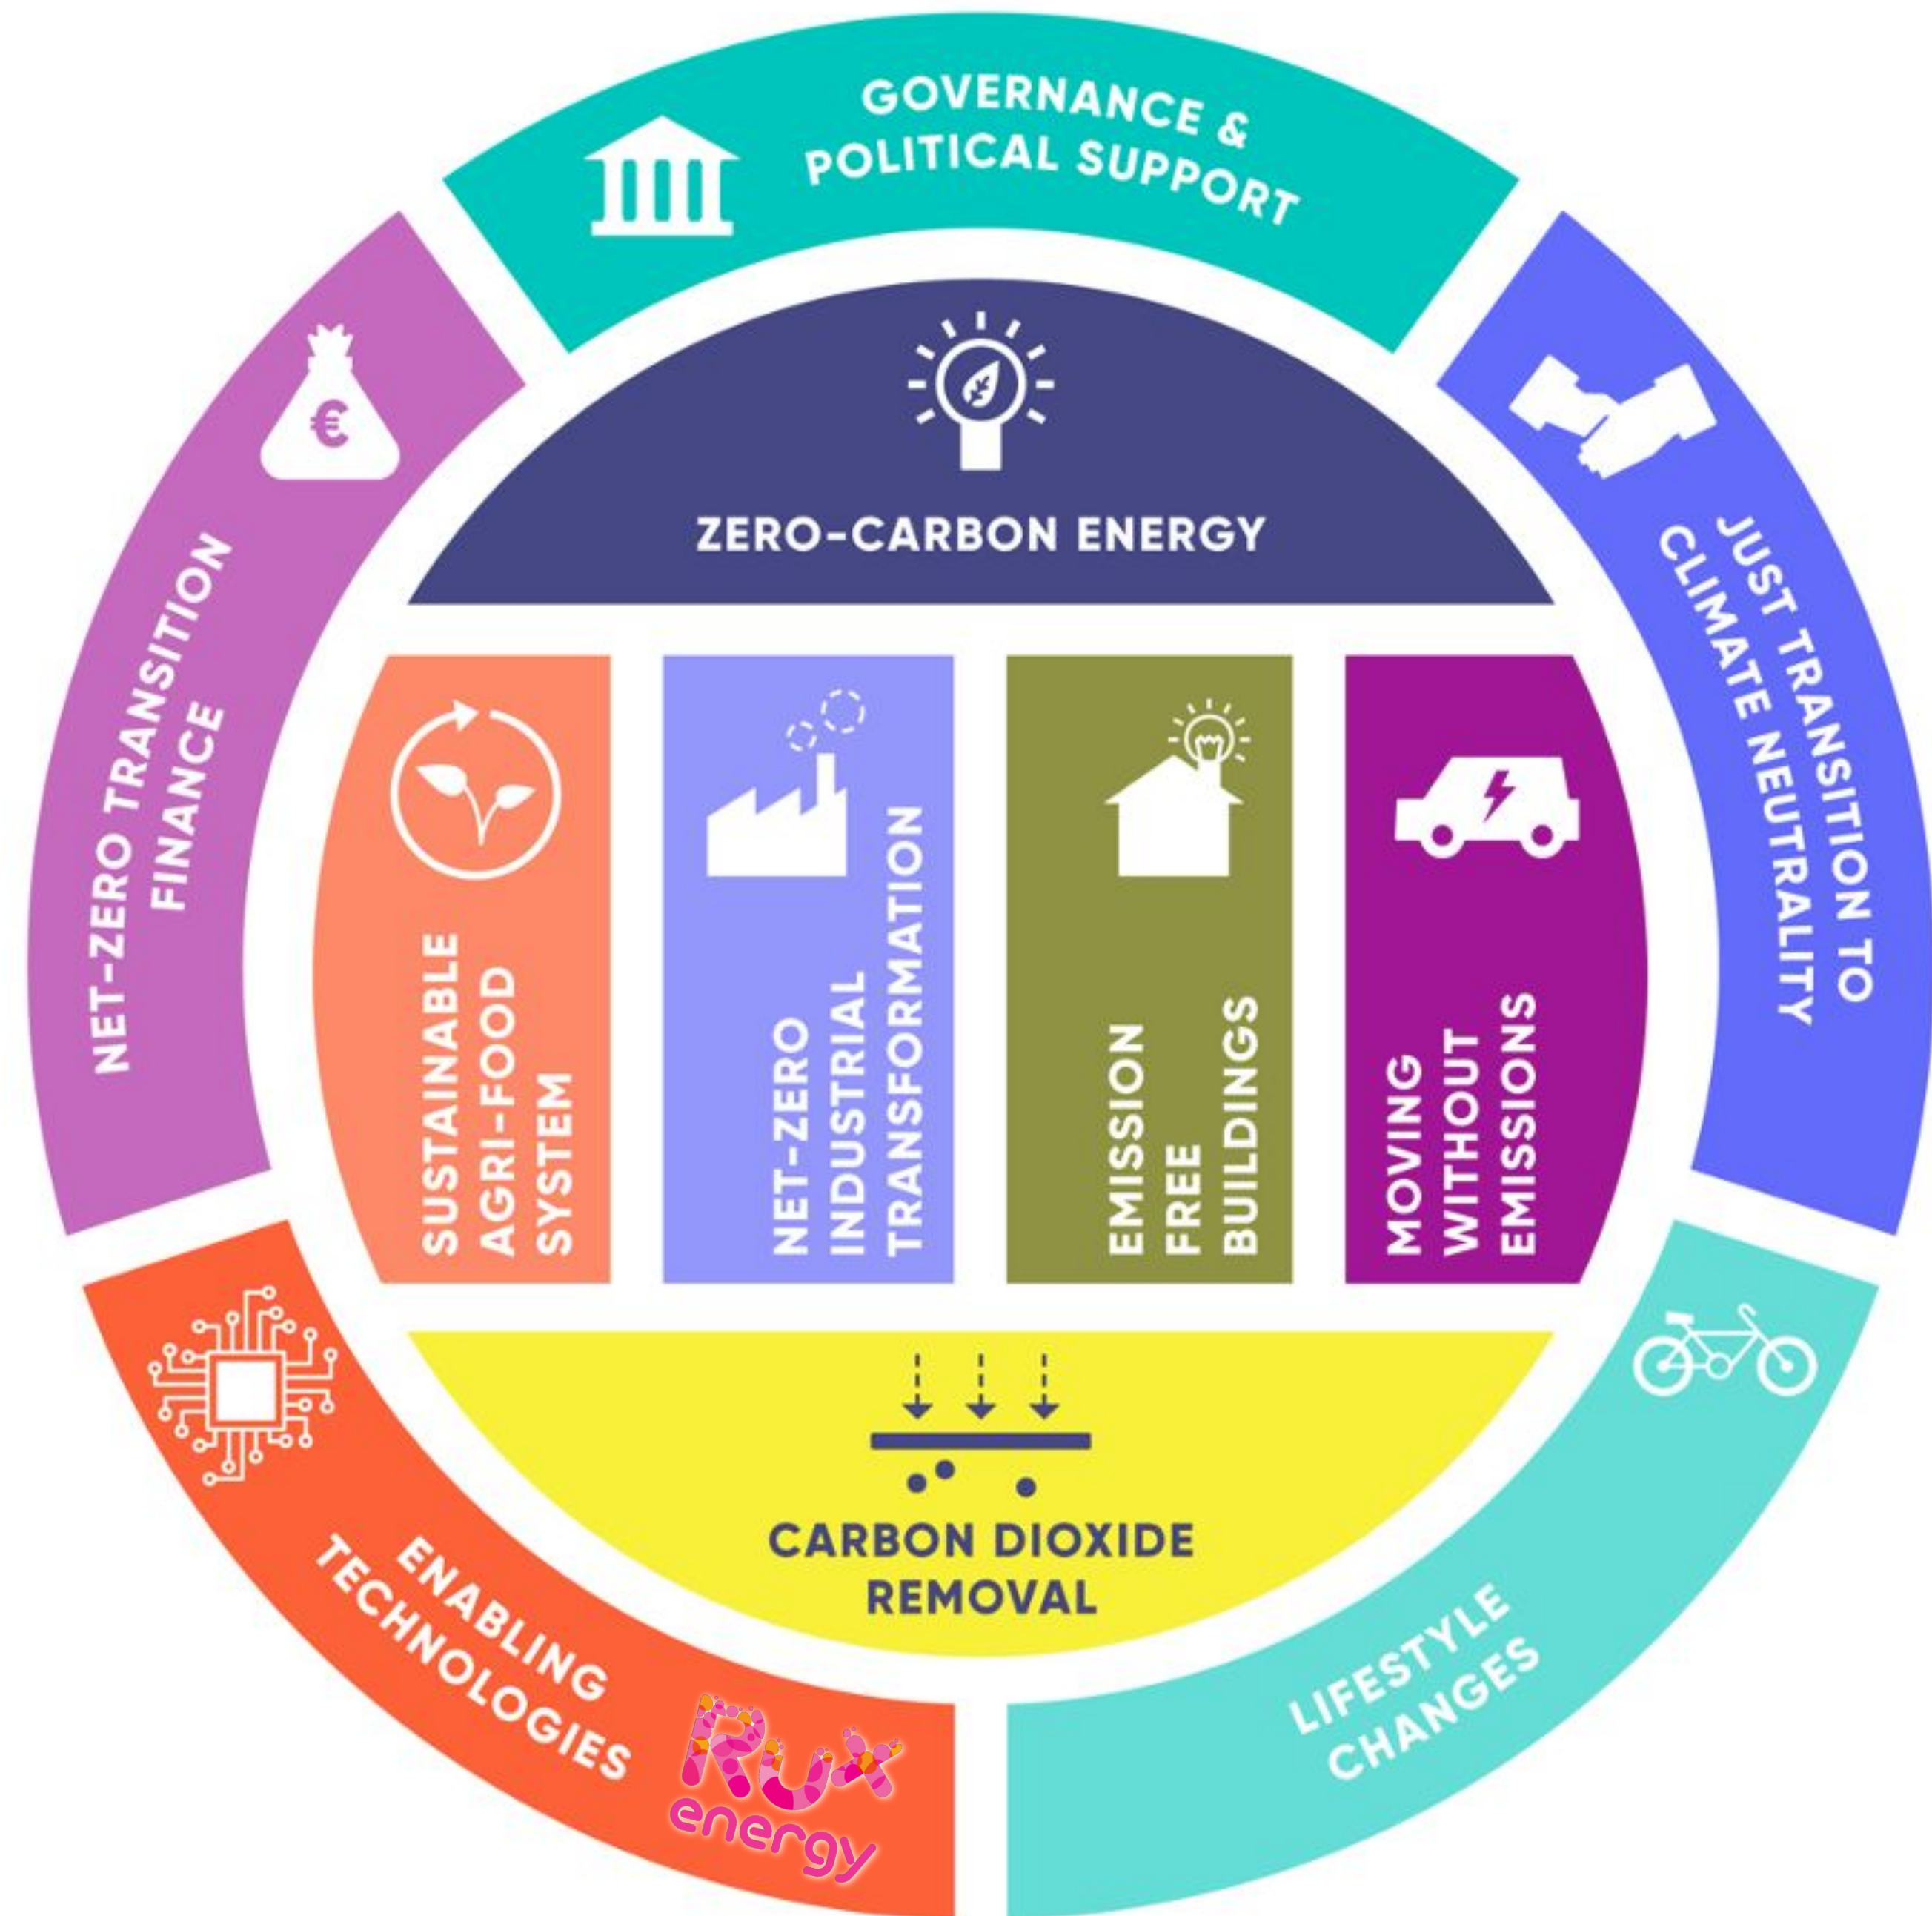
GOVERNANCE & POLITICAL SUPPORT

NET-ZERO TRANSITION FINANCE

€

ZERO-CARBON ENERGY

JUST TRANSITION TO CLIMATE NEUTRALITY

SUSTAINABLE AGRI-FOOD SYSTEM

NET-ZERO INDUSTRIAL TRANSFORMATION

EMISSION FREE BUILDINGS

MOVING WITHOUT EMISSIONS

CARBON DIOXIDE REMOVAL

ENABLING TECHNOLOGIES

LIFESTYLE CHANGES

Rux energy